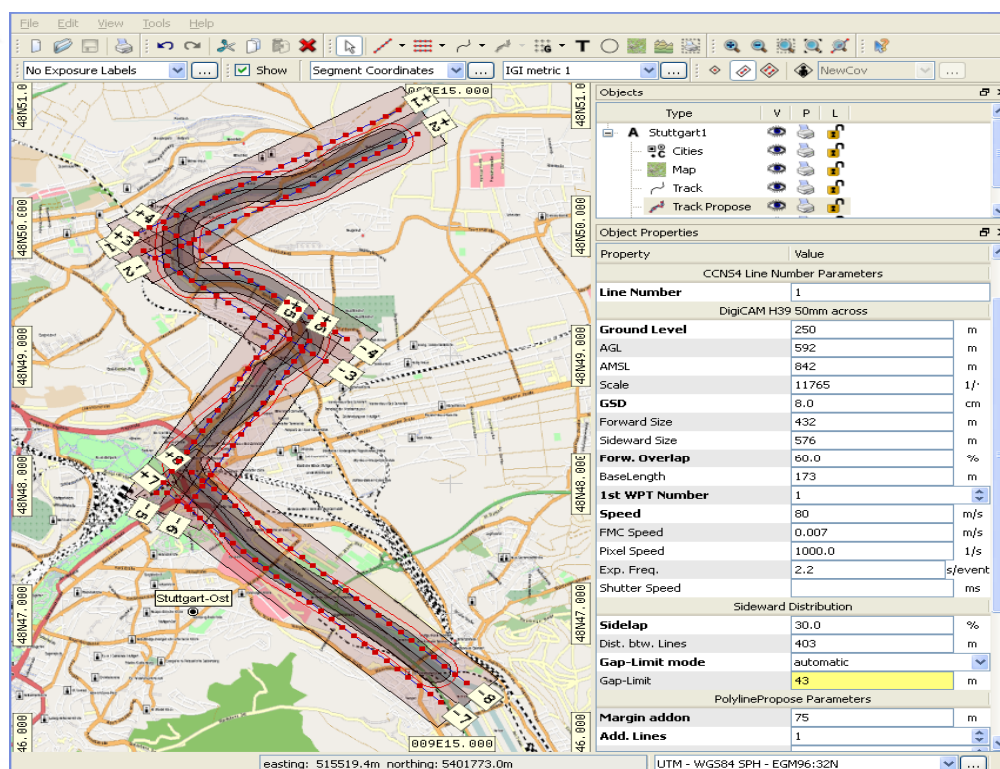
File Edit View Tools Help

No Exposure Labels ... Show Segment Coordinates ... IGI metric 1 ... NewCov ...

009E15.000
48N51.0
48N50.000
48N49.000
48N48.000
48N47.000
46.000
009E15.000

1+
1-
2+
2-
3+
3-
4+
4-
5+
5-
6+
6-
7+
7-
8+
8-

Stuttgart-Ost

Objects

| Type | V | P | L |
|---|---|---|---|
| Stuttgart1 | | | |
| Cities | | | |
| Map | | | |
| Track | | | |
| Track Propose | | | |

Object Properties

| Property | Value | |
|---|---|---|
| CCNS4 Line Number Parameters | | |
| Line Number | 1 | |
| DigiCAM H39 50mm across | | |
| Ground Level | 250 | m |
| AGL | 592 | m |
| AMSL | 842 | m |
| Scale | 11765 | 1/· |
| GSD | 8.0 | cm |
| Forward Size | 432 | m |
| Sideward Size | 576 | m |
| Forw. Overlap | 60.0 | % |
| BaseLength | 173 | m |
| 1st WPT Number | 1 | |
| Speed | 80 | m/s |
| FMC Speed | 0.007 | m/s |
| Pixel Speed | 1000.0 | 1/s |
| Exp. Freq. | 2.2 | s/event |
| Shutter Speed | | ms |
| Sideward Distribution | | |
| Sidelap | 30.0 | % |
| Dist. btw. Lines | 403 | m |
| Gap-Limit mode | automatic | |
| Gap-Limit | 43 | m |
| PolylinePropose Parameters | | |
| Margin addon | 75 | m |
| Add. Lines | 1 | |

easting: 515519.4m northing: 5401773.0m
UTM - WGS84 SPH - EGM96:32N ...